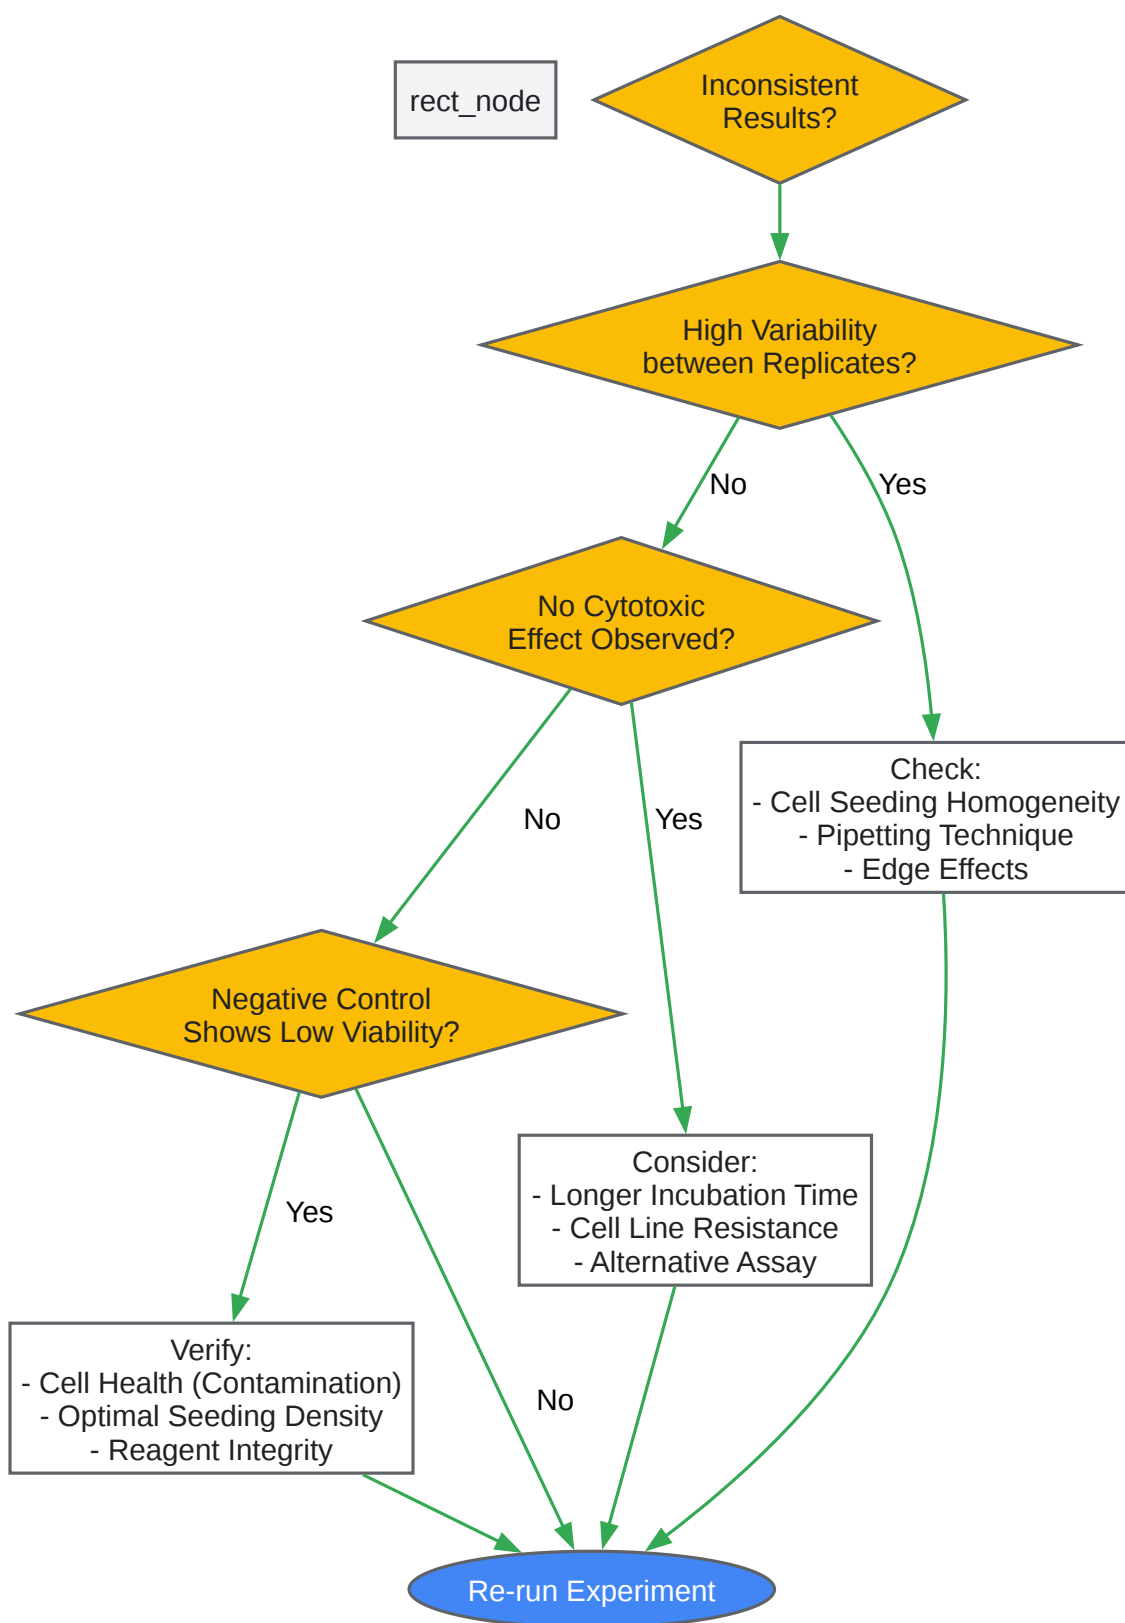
rect_node

Inconsistent Results?

High Variability between Replicates?

No

Yes

No Cytotoxic Effect Observed?

Check:
- Cell Seeding Homogeneity
- Pipetting Technique
- Edge Effects

No

Yes

Negative Control Shows Low Viability?

Consider:
- Longer Incubation Time
- Cell Line Resistance
- Alternative Assay

Yes

No

Verify:
- Cell Health (Contamination)
- Optimal Seeding Density
- Reagent Integrity

Re-run Experiment